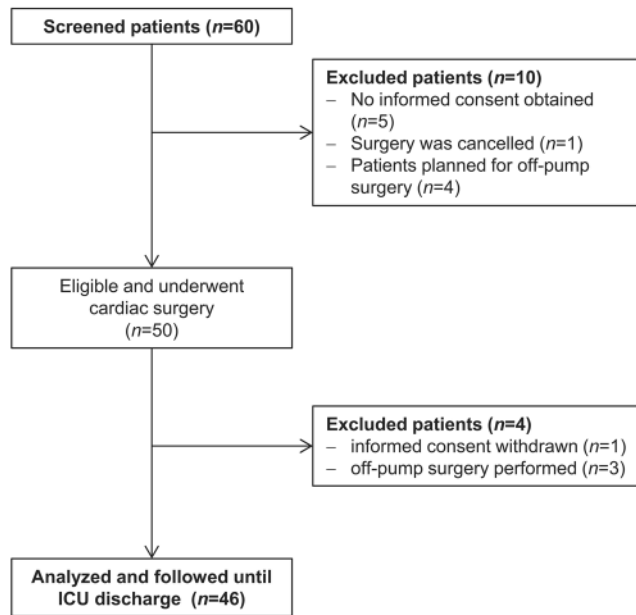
Screened patients ($n$=60)

Excluded patients ($n$=10)
– No informed consent obtained ($n$=5)
– Surgery was cancelled ($n$=1)
– Patients planned for off-pump surgery ($n$=4)

Eligible and underwent cardiac surgery ($n$=50)

Excluded patients ($n$=4)
– informed consent withdrawn ($n$=1)
– off-pump surgery performed ($n$=3)

Analyzed and followed until ICU discharge ($n$=46)